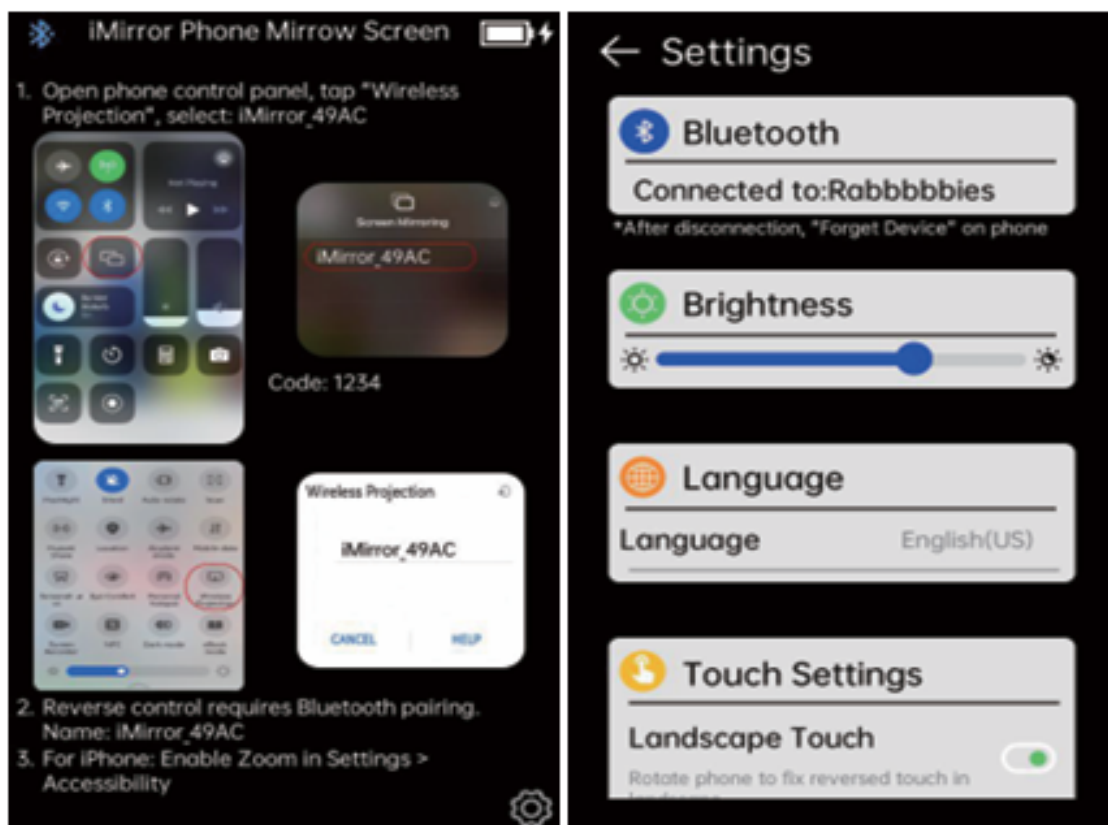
iMirror Phone Mirrow Screen

1. Open phone control panel, tap "Wireless Projection", select: iMirror_49AC

Screen Mirroring

iMirror_49AC

Code: 1234

Wireless Projection

iMirror_49AC

CANCEL HELP

2. Reverse control requires Bluetooth pairing. Name: iMirror_49AC

3. For iPhone: Enable Zoom in Settings > Accessibility

← Settings

Bluetooth

Connected to:Rabbbbbies

*After disconnection, "Forget Device" on phone

Brightness

Language

Language English(US)

Touch Settings

Landscape Touch

Rotate phone to fix reversed touch in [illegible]